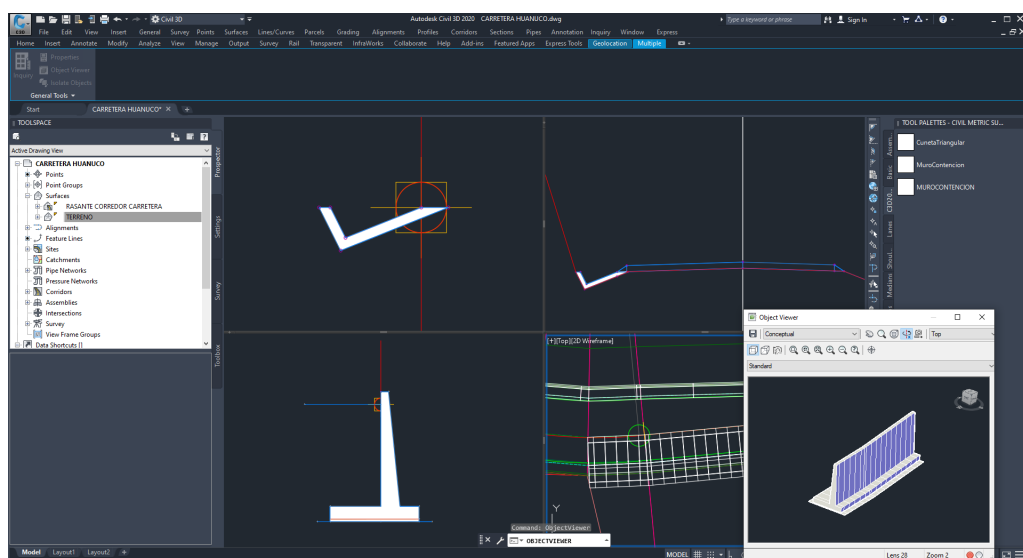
Civil 3D
Autodesk Civil 3D 2020 CARRETERA HUANUCO.dwg
Type a keyword or phrase
Sign In
File Edit View Insert General Survey Points Surfaces Lines/Curves Parcels Grading Alignments Profiles Corridors Sections Pipes Annotation Inquiry Window Express
Home Insert Annotate Modify Analyze View Manage Output Survey Rail Transparent InfraWorks Collaborate Help Add-ins Featured Apps Express Tools Geolocation Multiple
Inquiry
Properties
Object Viewer
Isolate Objects
General Tools
Start
CARRETERA HUANUCO*
TOOLSPACE
Active Drawing View
CARRETERA HUANUCO
Points
Point Groups
Surfaces
RASANTE CORREDOR CARRETERA
TERRENO
Alignments
Feature Lines
Sites
Catchments
Pipe Networks
Pressure Networks
Corridors
Assemblies
Intersections
Survey
View Frame Groups
Data Shortcuts []
Prospector
Settings
Survey
Toolbox
TOOL PALETTES - CIVIL METRIC SU...
CunetaTriangular
MuroContencion
MUROCONTENCION
Assem...
Basic
C3D20...
Lanes
Shoul...
Medians
[+][Top][2D Wireframe]
Object Viewer
Conceptual
Top
Standard
Command: OBJECTVIEWER
OBJECTVIEWER
Model Layout1 Layout2
MODEL
Lens 28
Zoom 2